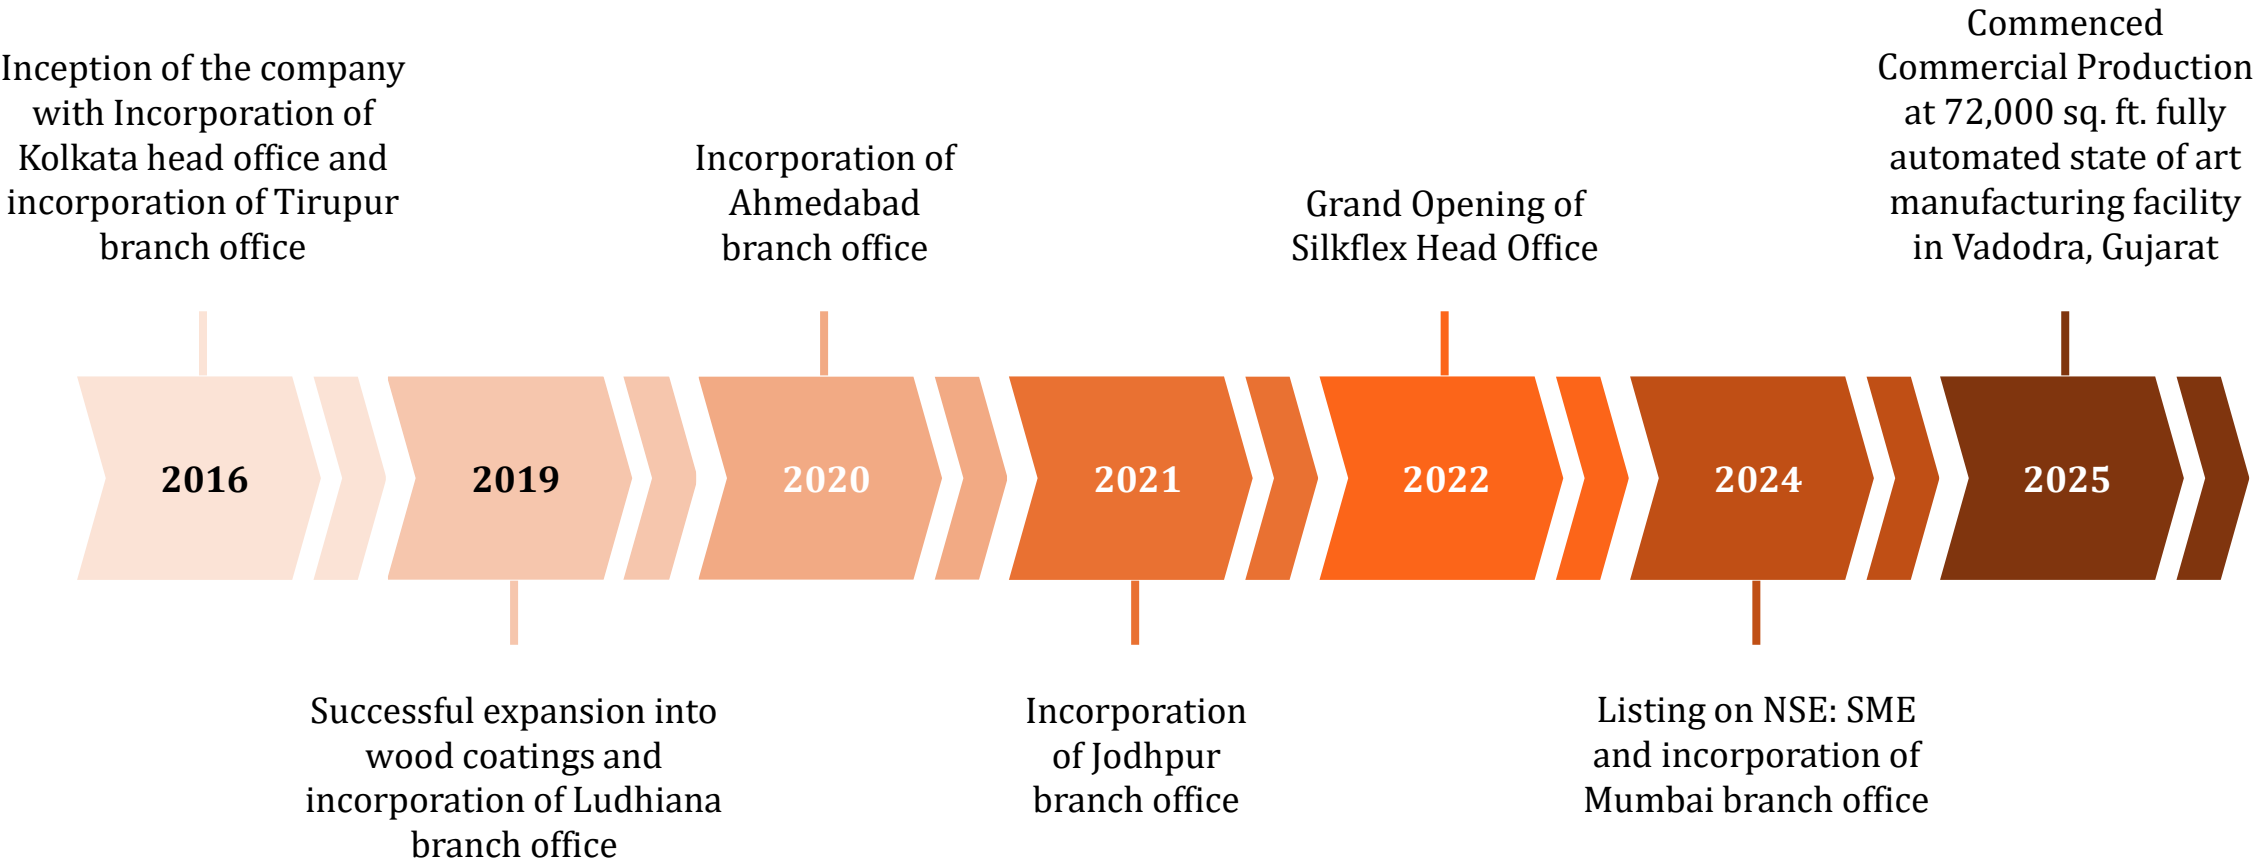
Inception of the company with Incorporation of Kolkata head office and incorporation of Tirupur branch office

Incorporation of Ahmedabad branch office

Grand Opening of Silkflex Head Office

Commenced Commercial Production at 72,000 sq. ft. fully automated state of art manufacturing facility in Vadodra, Gujarat

2016

2019

2020

2021

2022

2024

2025

Successful expansion into wood coatings and incorporation of Ludhiana branch office

Incorporation of Jodhpur branch office

Listing on NSE: SME and incorporation of Mumbai branch office